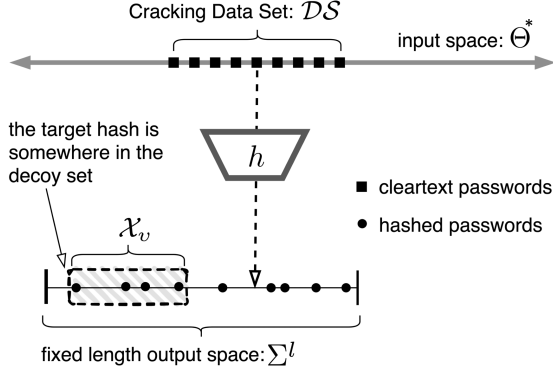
Cracking Data Set: $\mathcal{DS}$

input space: $\Theta^*$

the target hash is somewhere in the decoy set

$h$

$\mathcal{X}_v$

■ cleartext passwords

● hashed passwords

fixed length output space: $\sum^l$